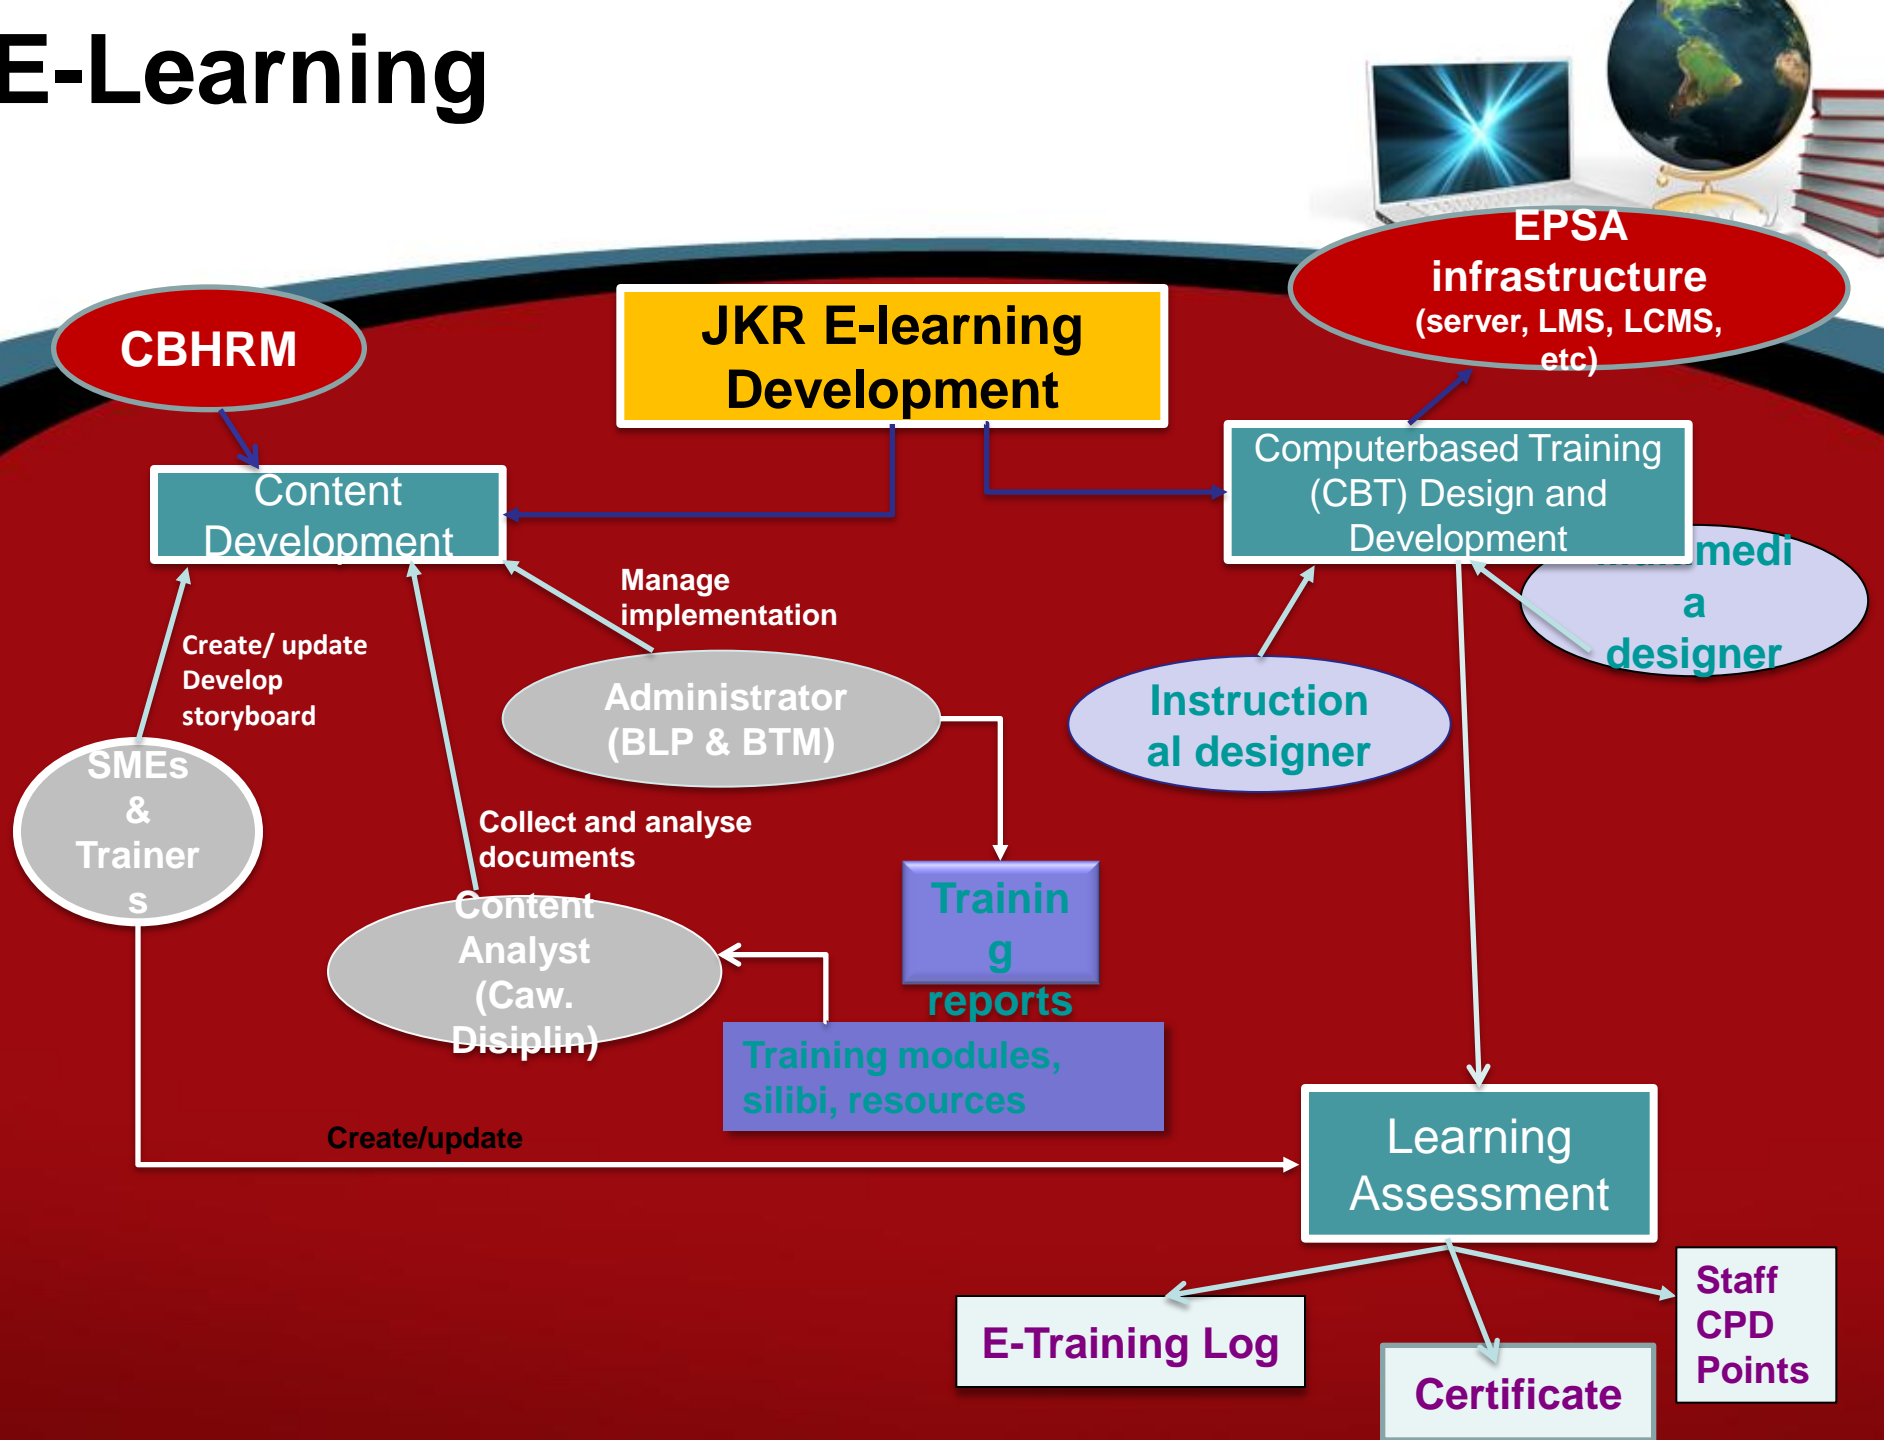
E-Learning

EPSA infrastructure (server, LMS, LCMS, etc)

CBHRM

JKR E-learning Development

Content Development

Computerbased Training (CBT) Design and Development

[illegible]medi a designer

Manage implementation

Create/ update Develop storyboard

Administrator (BLP & BTM)

Instruction al designer

SMEs & Trainer s

Collect and analyse documents

Trainin g reports

Content Analyst (Caw. Disiplin)

Training modules, silibi, resources

Create/update

Learning Assessment

E-Training Log

Certificate

Staff CPD Points